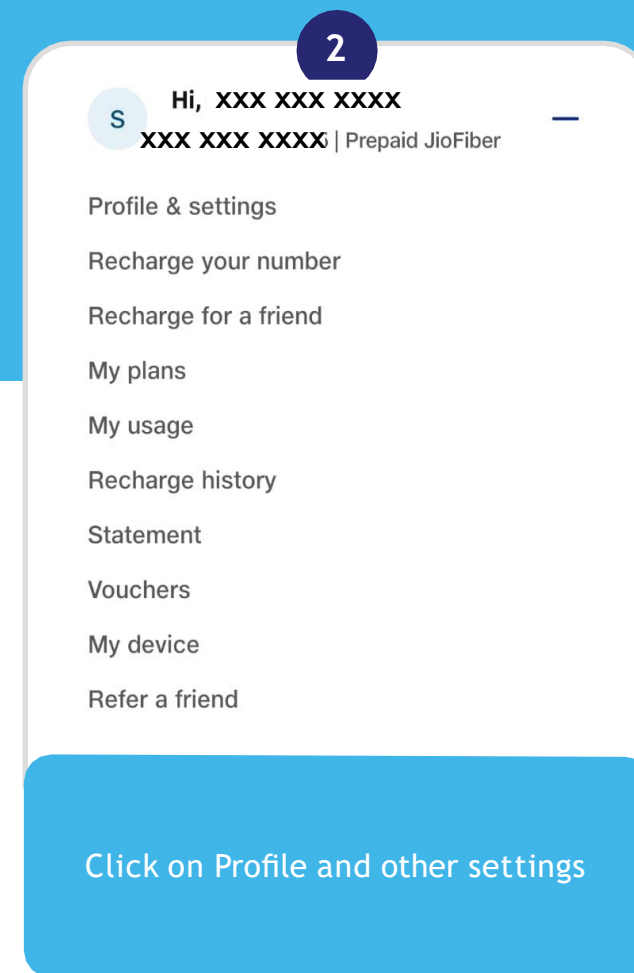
2

S

Hi, XXX XXX XXXX

XXX XXX XXXX | Prepaid JioFiber

Profile & settings

Recharge your number

Recharge for a friend

My plans

My usage

Recharge history

Statement

Vouchers

My device

Refer a friend

Click on Profile and other settings